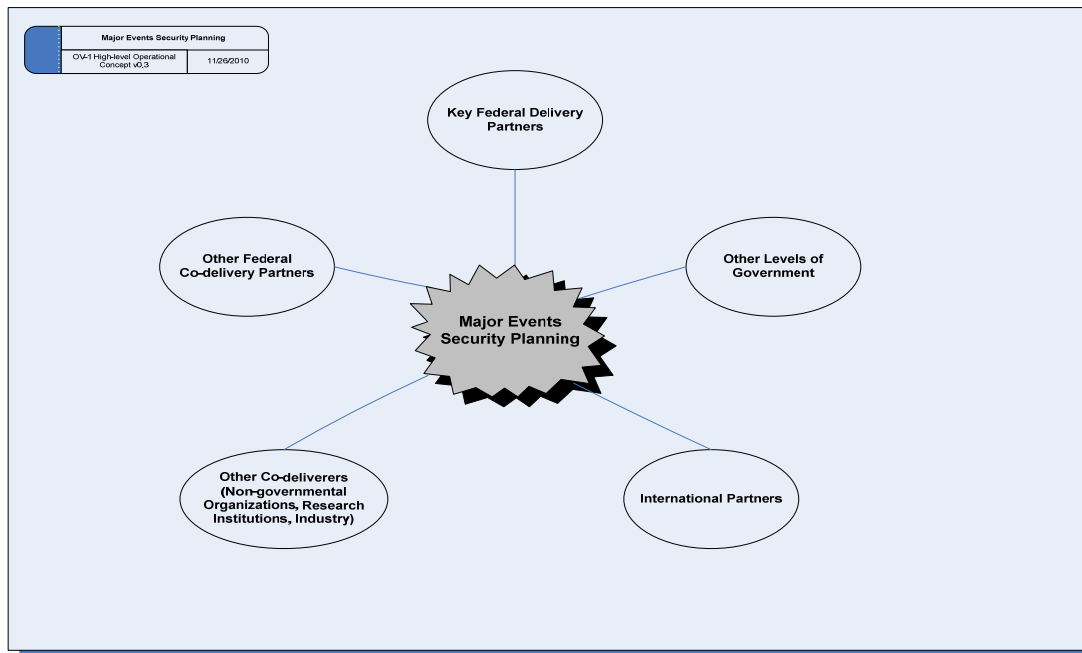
Major Events Security Planning

OV-1 High-level Operational Concept v0.3

11/26/2010

Key Federal Delivery Partners

Other Federal Co-delivery Partners

Other Levels of Government

Major Events Security Planning

Other Co-deliverers (Non-governmental Organizations, Research Institutions, Industry)

International Partners